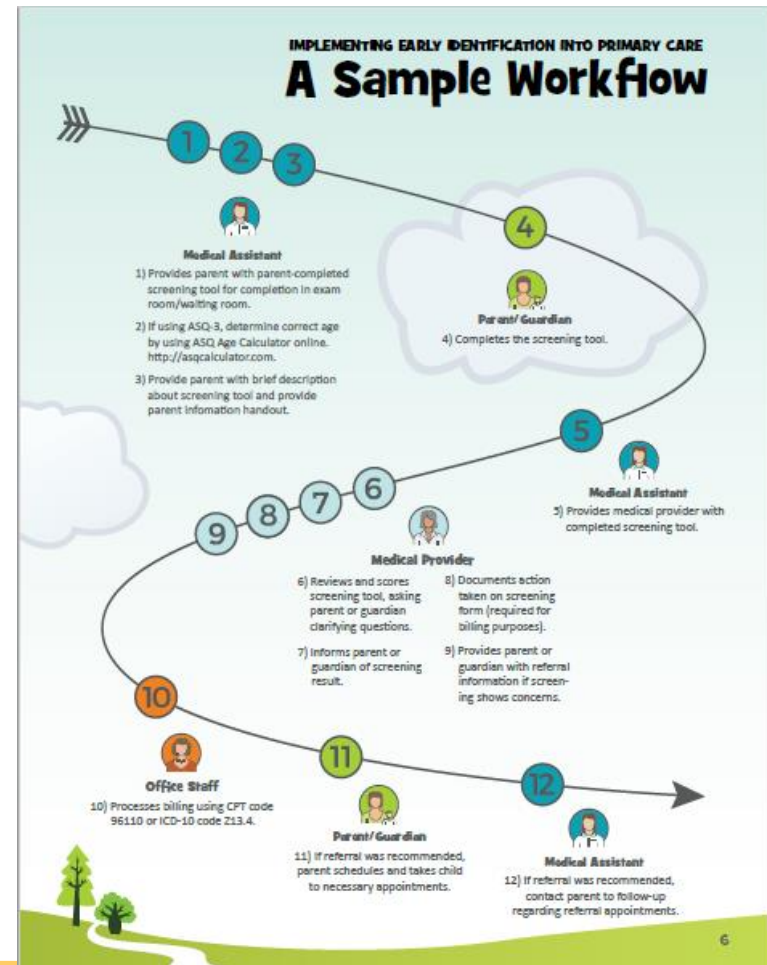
IMPLEMENTING EARLY IDENTIFICATION INTO PRIMARY CARE
A Sample Workflow

1
2
3

Medical Assistant
1) Provides parent with parent-completed screening tool for completion in exam room/waiting room.

2) If using ASQ-3, determine correct age by using ASQ Age Calculator online. http://asqcalculator.com.

3) Provide parent with brief description about screening tool and provide parent infomation handout.

4

Parent/ Guardian
4) Completes the screening tool.

5

Medical Assistant
5) Provides medical provider with completed screening tool.

6
7
8
9

Medical Provider
6) Reviews and scores screening tool, asking parent or guardian clarifying questions.

7) Informs parent or guardian of screening result.

8) Documents action taken on screening form (required for billing purposes).

9) Provides parent or guardian with referral information if screening shows concerns.

10

Office Staff
10) Processes billing using CPT code 96110 or ICD-10 code Z13.4.

11

Parent/ Guardian
11) If referral was recommended, parent schedules and takes child to necessary appointments.

12

Medical Assistant
12) If referral was recommended, contact parent to follow-up regarding referral appointments.

6